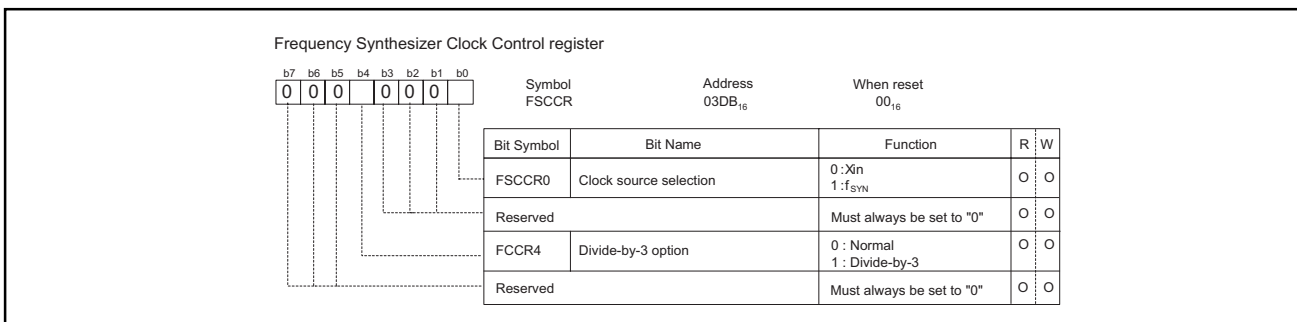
Frequency Synthesizer Clock Control register

b7 b6 b5 b4 b3 b2 b1 b0
0 0 0 0 0 0

Symbol
FSCCR

Address
03DB$_{16}$

When reset
00$_{16}$

| Bit Symbol | Bit Name | Function | R | W |
|---|---|---|---|---|
| FSCCR0 | Clock source selection | 0 : Xin<br>1 : f$_{SYN}$ | O | O |
| Reserved | | Must always be set to "0" | O | O |
| FCCR4 | Divide-by-3 option | 0 : Normal<br>1 : Divide-by-3 | O | O |
| Reserved | | Must always be set to "0" | O | O |